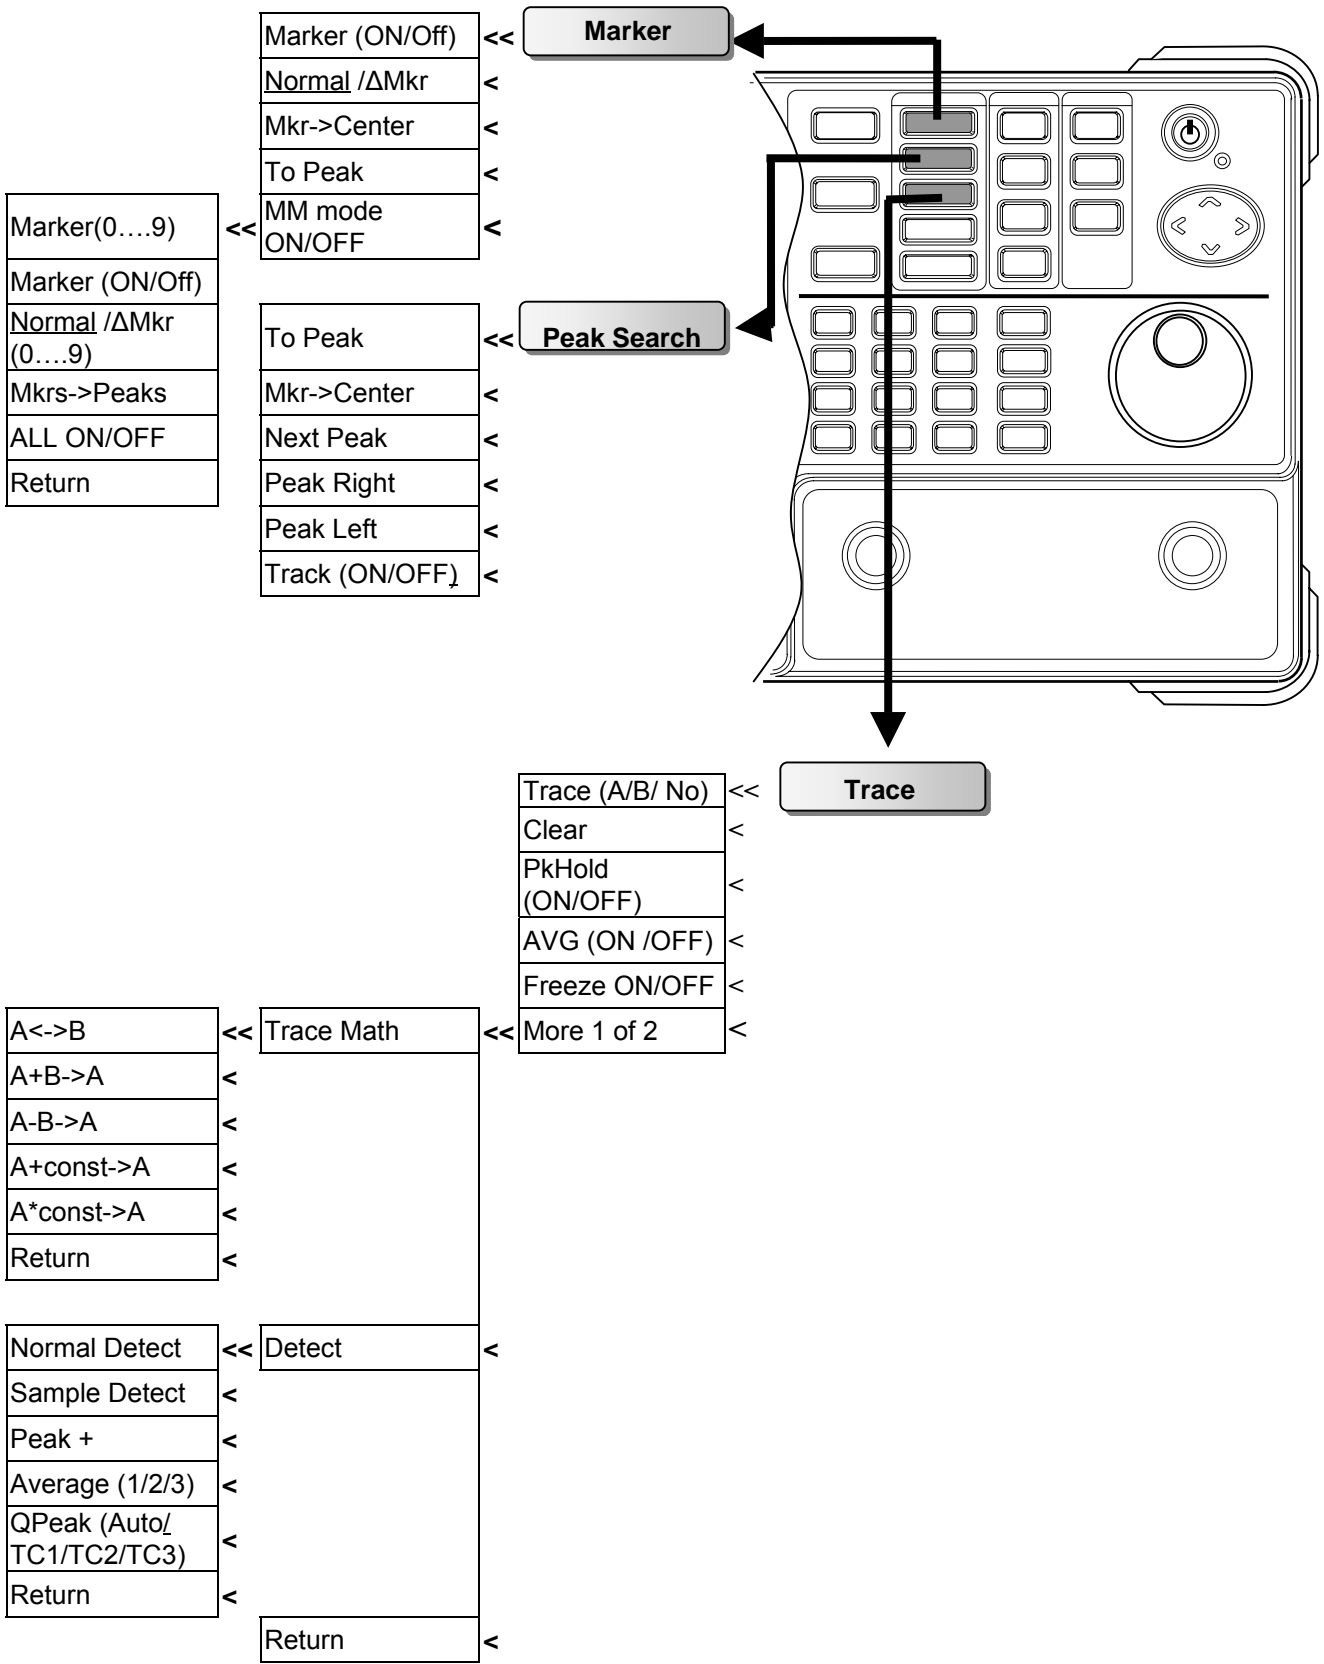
Marker

Marker (ON/Off) <<
Normal /ΔMkr <
Mkr->Center <
To Peak <
MM mode ON/OFF <

Marker(0….9) <<
Marker (ON/Off)
Normal /ΔMkr (0….9)
Mkrs->Peaks
ALL ON/OFF
Return

Peak Search

To Peak <<
Mkr->Center <
Next Peak <
Peak Right <
Peak Left <
Track (ON/OFF) <

Trace

Trace (A/B/ No) <<
Clear <
PkHold (ON/OFF) <
AVG (ON /OFF) <
Freeze ON/OFF <
More 1 of 2 <

Trace Math <<
A<->B <<
A+B->A <
A-B->A <
A+const->A <
A*const->A <
Return <

Detect <
Normal Detect <<
Sample Detect <
Peak + <
Average (1/2/3) <
QPeak (Auto/ TC1/TC2/TC3) <
Return <

Return <